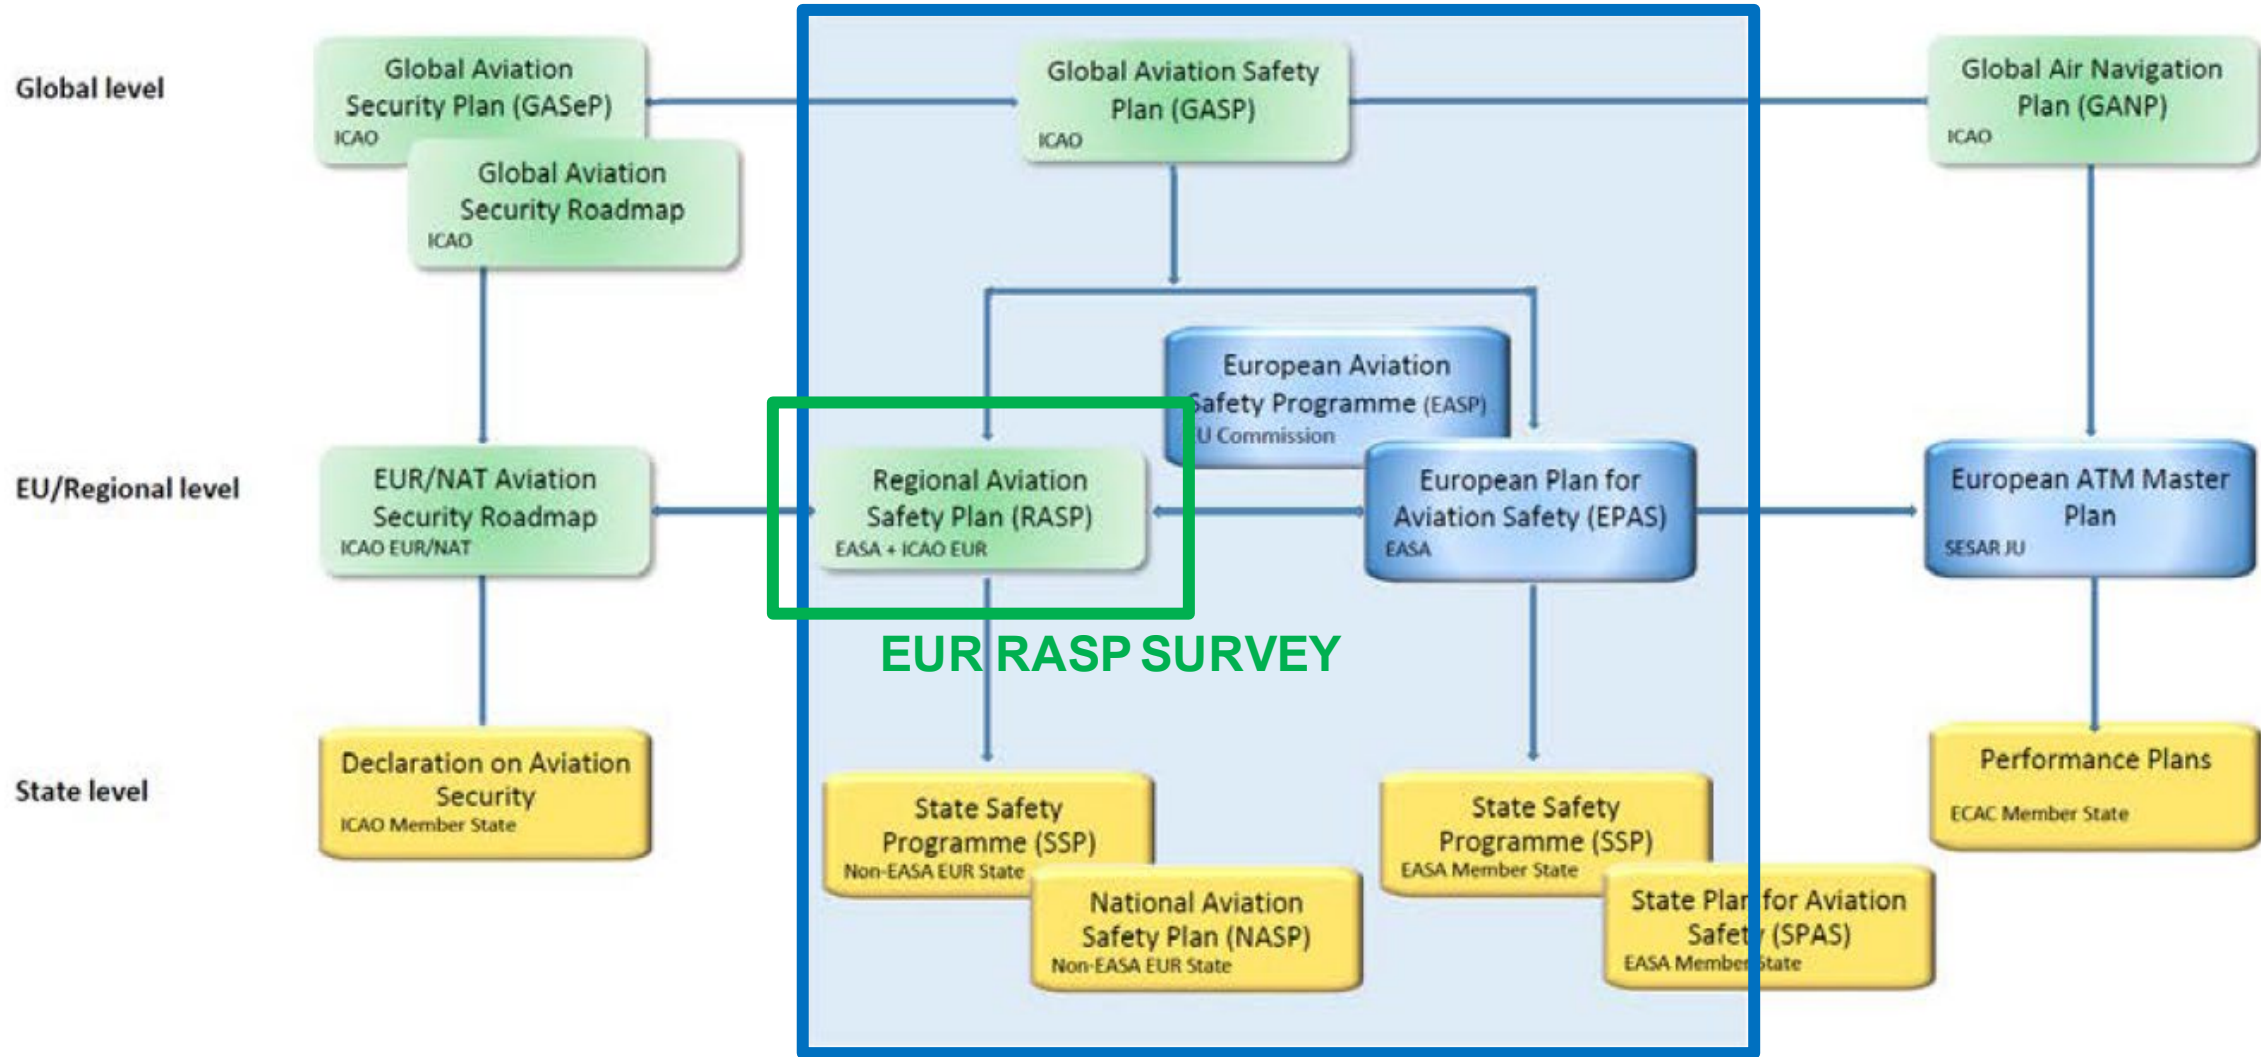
Global level

Global Aviation Security Plan (GASeP)
ICAO

Global Aviation Security Roadmap
ICAO

Global Aviation Safety Plan (GASP)
ICAO

Global Air Navigation Plan (GANP)
ICAO

European Aviation Safety Programme (EASP)
EU Commission

EU/Regional level

EUR/NAT Aviation Security Roadmap
ICAO EUR/NAT

Regional Aviation Safety Plan (RASP)
EASA + ICAO EUR

European Plan for Aviation Safety (EPAS)
EASA

European ATM Master Plan
SESAR JU

EUR RASP SURVEY

State level

Declaration on Aviation Security
ICAO Member State

State Safety Programme (SSP)
Non-EASA EUR State

National Aviation Safety Plan (NASP)
Non-EASA EUR State

State Safety Programme (SSP)
EASA Member State

State Plan for Aviation Safety (SPAS)
EASA Member State

Performance Plans
ECAC Member State